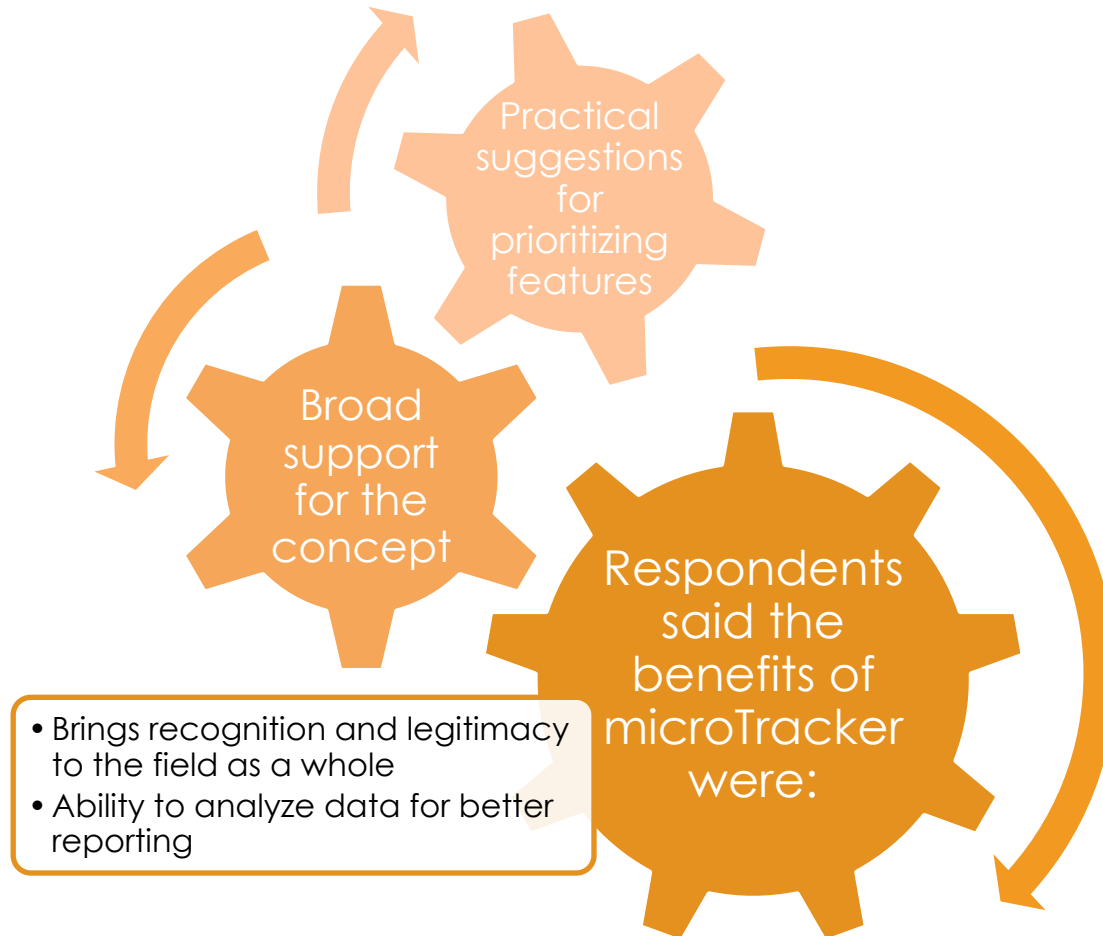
Practical suggestions for prioritizing features

Broad support for the concept

Respondents said the benefits of microTracker were:

• Brings recognition and legitimacy to the field as a whole
• Ability to analyze data for better reporting